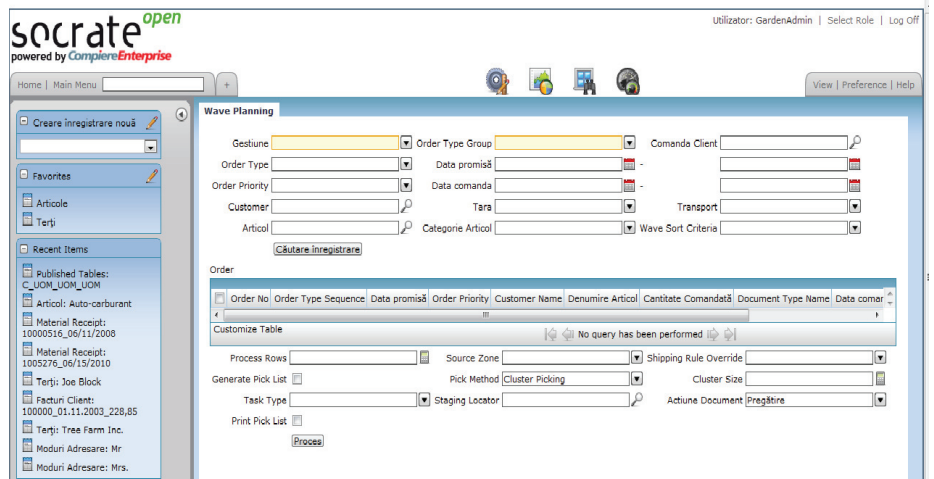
socrate open
powered by CompiereEnterprise

Utilizator: GardenAdmin | Select Role | Log Off

Home | Main Menu

View | Preference | Help

Creare înregistrare nouă

Favorites
Articole
Terţi

Recent Items
Published Tables: C_UOM_UOM_UOM
Articol: Auto-carburant
Material Receipt: 10000516_06/11/2008
Material Receipt: 1005276_06/15/2010
Terţi: Joe Block
Facturi Client: 100000_01.11.2003_228,85
Terţi: Tree Farm Inc.
Moduri Adresare: Mr
Moduri Adresare: Mrs.

Wave Planning

Gestiune
Order Type Group
Comanda Client
Order Type
Data promisă -
Order Priority
Data comanda -
Customer
Tara
Transport
Articol
Categorie Articol
Wave Sort Criteria
Căutare înregistrare

Order

| | Order No | Order Type Sequence | Data promisă | Order Priority | Customer Name | Denumire Articol | Cantitate Comandată | Document Type Name | Data comar |
|---|---|---|---|---|---|---|---|---|---|

Customize Table
No query has been performed

Process Rows
Source Zone
Shipping Rule Override
Generate Pick List
Pick Method Cluster Picking
Cluster Size
Task Type
Staging Locator
Actiune Document Pregătire
Print Pick List
Proces